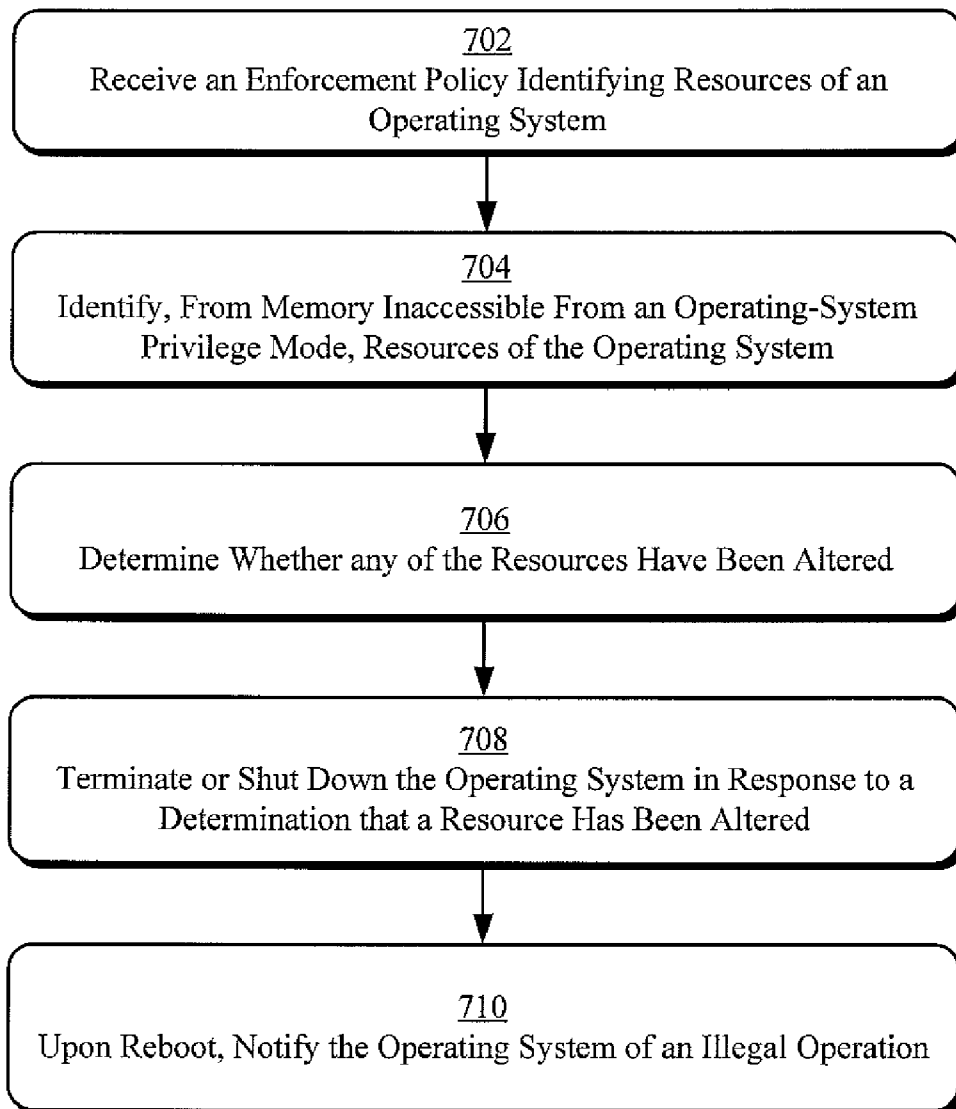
702
Receive an Enforcement Policy Identifying Resources of an Operating System

704
Identify, From Memory Inaccessible From an Operating-System Privilege Mode, Resources of the Operating System

706
Determine Whether any of the Resources Have Been Altered

708
Terminate or Shut Down the Operating System in Response to a Determination that a Resource Has Been Altered

710
Upon Reboot, Notify the Operating System of an Illegal Operation